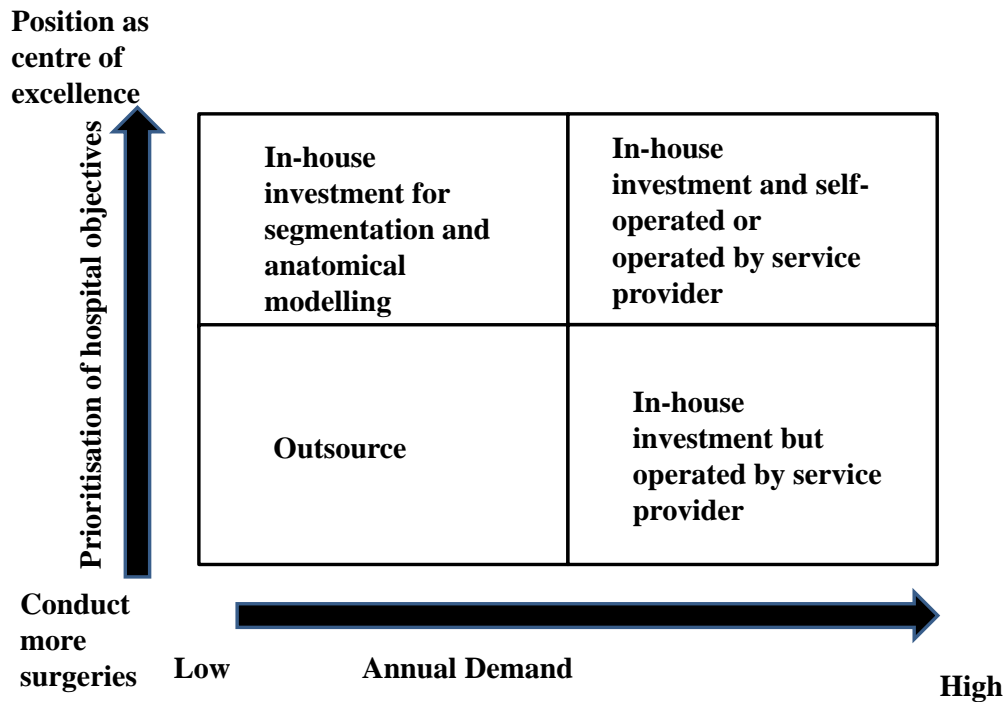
Position as centre of excellence

Prioritisation of hospital objectives

In-house investment for segmentation and anatomical modelling

In-house investment and self-operated or operated by service provider

Outsource

In-house investment but operated by service provider

Conduct more surgeries

Low

Annual Demand

High